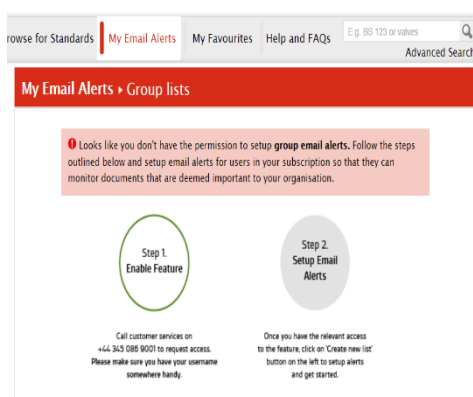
rowse for Standards | My Email Alerts | My Favourites | Help and FAQs | E.g. BS 123 or valves

Advanced Search

My Email Alerts ▸ Group lists

Looks like you don't have the permission to setup **group email alerts.** Follow the steps outlined below and setup email alerts for users in your subscription so that they can monitor documents that are deemed important to your organisation.

Step 1.
Enable Feature

Step 2.
Setup Email Alerts

Call customer services on +44 345 086 9001 to request access. Please make sure you have your username somewhere handy.

Once you have the relevant access to the feature, click on 'Create new list' button on the left to setup alerts and get started.